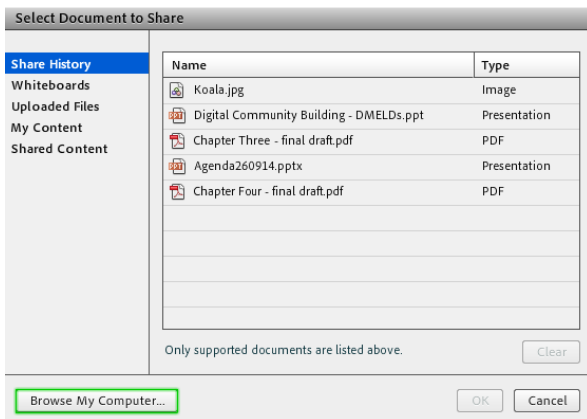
Select Document to Share

Share History
Whiteboards
Uploaded Files
My Content
Shared Content

| Name | Type |
|---|---|
| Koala.jpg | Image |
| Digital Community Building - DMELDs.ppt | Presentation |
| Chapter Three - final draft.pdf | PDF |
| Agenda260914.pptx | Presentation |
| Chapter Four - final draft.pdf | PDF |

Only supported documents are listed above.

Clear

Browse My Computer...

OK

Cancel